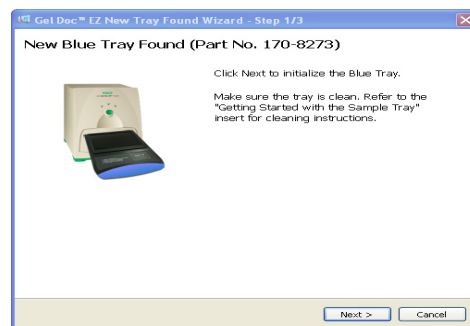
Gel Doc™ EZ New Tray Found Wizard - Step 1/3

New Blue Tray Found (Part No. 170-8273)

Click Next to initialize the Blue Tray.

Make sure the tray is clean. Refer to the "Getting Started with the Sample Tray" insert for cleaning instructions.

Next >
Cancel